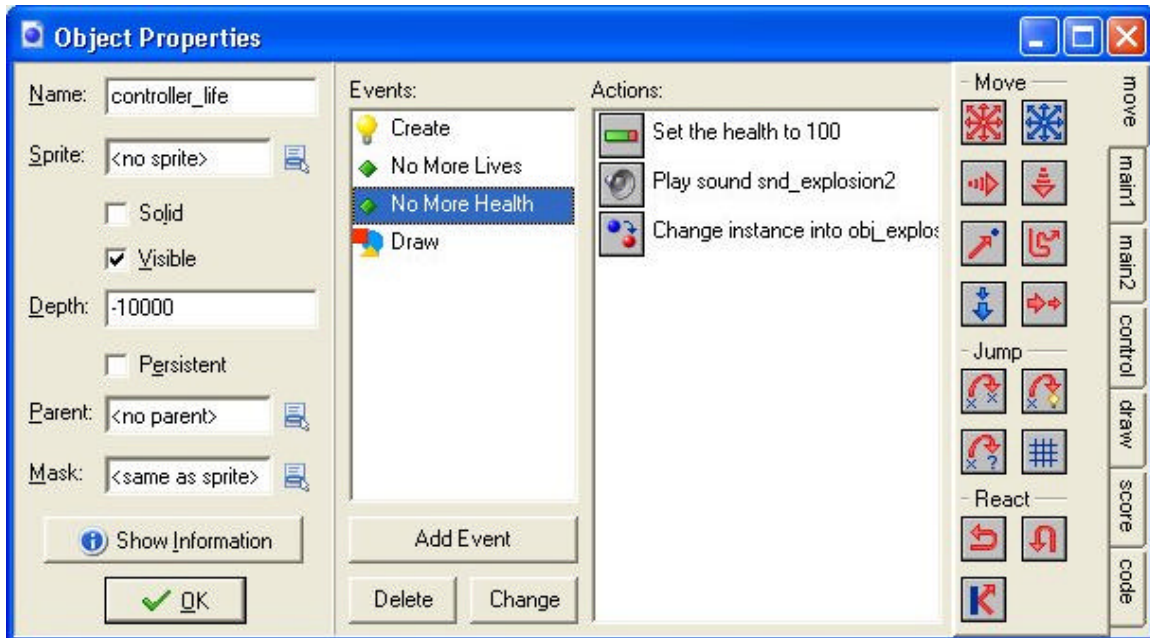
Object Properties

Name: controller_life

Sprite: <no sprite>

Solid

Visible

Depth: -10000

Persistent

Parent: <no parent>

Mask: <same as sprite>

Show Information

OK

Events:

Create

No More Lives

No More Health

Draw

Add Event

Delete

Change

Actions:

Set the health to 100

Play sound snd_explosion2

Change instance into obj_explos

Move

Jump

React

move

main1

main2

control

draw

score

code